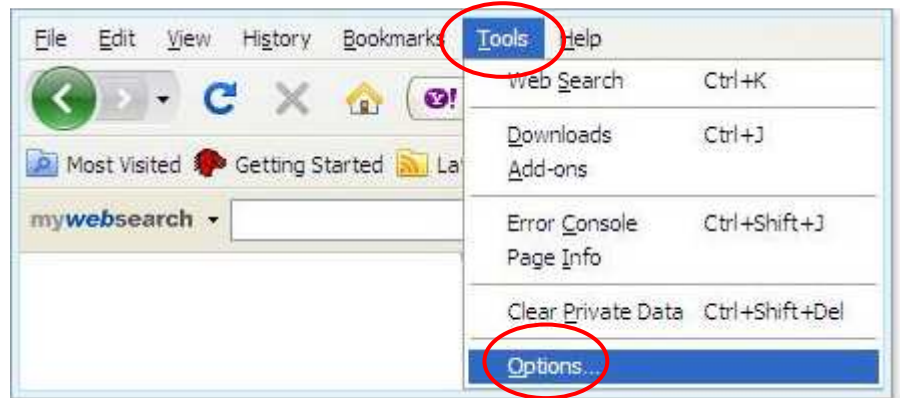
File Edit View History Bookmarks Tools Help

Most Visited Getting Started La

mywebsearch

Web Search Ctrl+K

Downloads Ctrl+J
Add-ons

Error Console Ctrl+Shift+J
Page Info

Clear Private Data Ctrl+Shift+Del

Options...